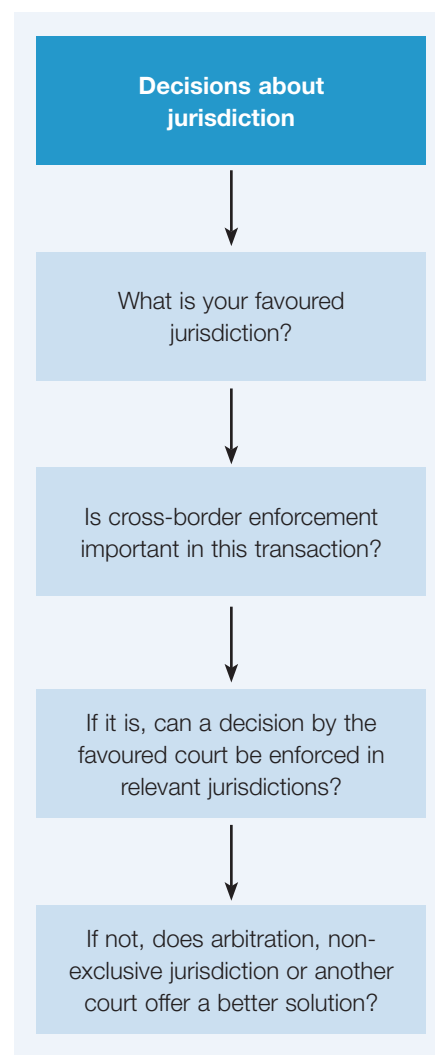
Decisions about jurisdiction

What is your favoured jurisdiction?

Is cross-border enforcement important in this transaction?

If it is, can a decision by the favoured court be enforced in relevant jurisdictions?

If not, does arbitration, non-exclusive jurisdiction or another court offer a better solution?